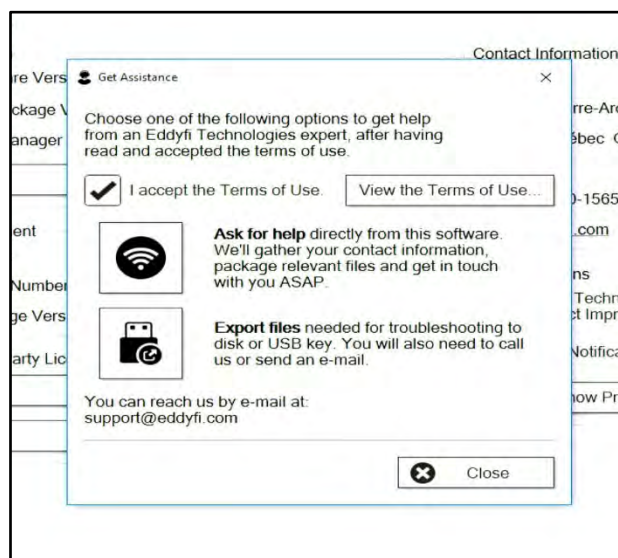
Contact Information
re Vers
ckage V
anager
ent
Number
ge Vers
arty Lic
rre-Arc
ébec C
)-1565
.com
ns
Techn
t Impr
Notifica
how Pr

Get Assistance ×

Choose one of the following options to get help from an Eddyfi Technologies expert, after having read and accepted the terms of use.

I accept the Terms of Use.

View the Terms of Use...

**Ask for help** directly from this software. We'll gather your contact information, package relevant files and get in touch with you ASAP.

**Export files** needed for troubleshooting to disk or USB key. You will also need to call us or send an e-mail.

You can reach us by e-mail at:
support@eddyfi.com

Close